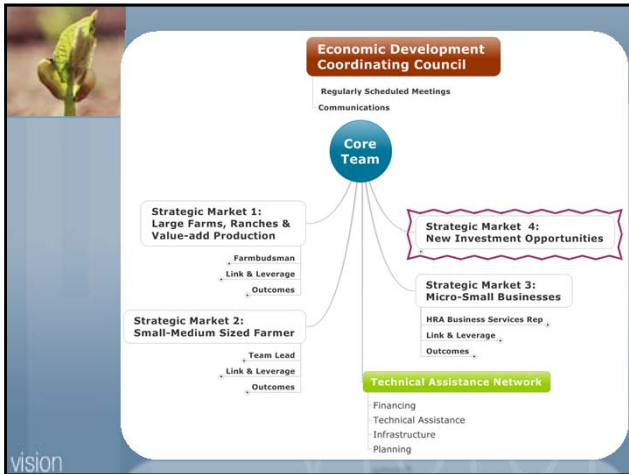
Economic Development Coordinating Council

Regularly Scheduled Meetings

Communications

Core Team

Strategic Market 1: Large Farms, Ranches & Value-add Production

Farmbudsman

Link & Leverage

Outcomes

Strategic Market 2: Small-Medium Sized Farmer

Team Lead

Link & Leverage

Outcomes

Strategic Market 4: New Investment Opportunities

Strategic Market 3: Micro-Small Businesses

HRA Business Services Rep

Link & Leverage

Outcomes

Technical Assistance Network

Financing

Technical Assistance

Infrastructure

Planning

vision